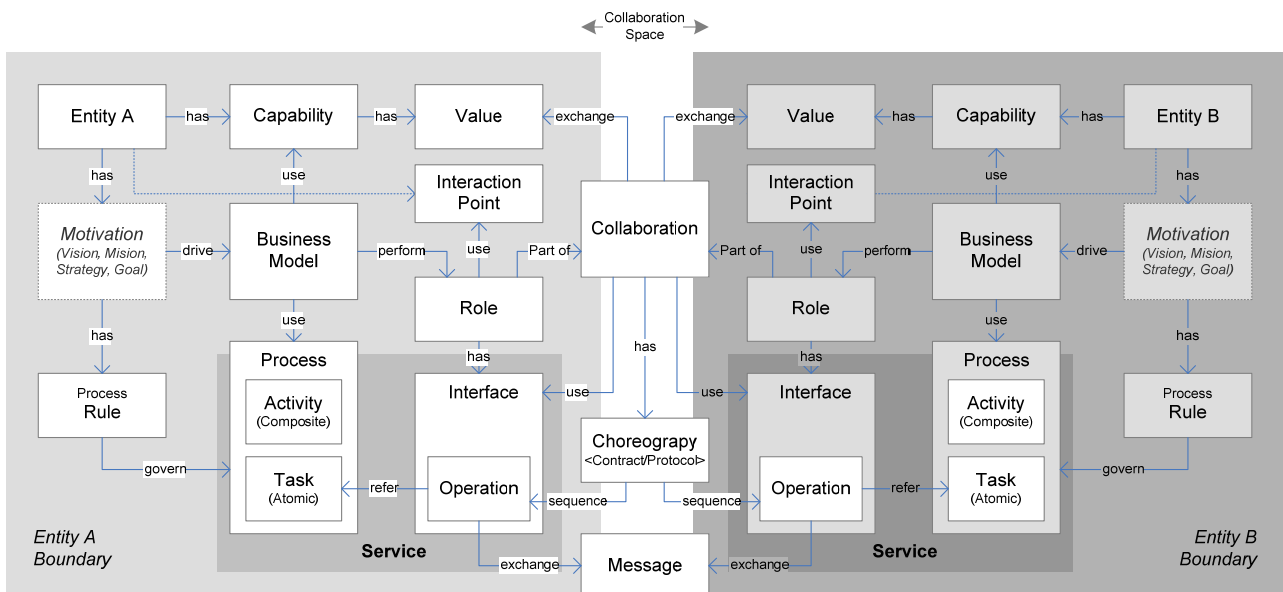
Collaboration Space

Entity A
has
Capability
has
Value
exchange
exchange
Value
has
Capability
has
Entity B

has
use
Interaction Point
Interaction Point
use
has

Motivation (Vision, Mision, Strategy, Goal)
drive
Business Model
perform
use
Part of
Collaboration
Part of
use
perform
Business Model
drive
Motivation (Vision, Mision, Strategy, Goal)

has
use
Role
Role
use
has

Process
has
has
has
Process

Process Rule
Activity (Composite)
Interface
use
Choreograpy <Contract/Protocol>
use
Interface
Activity (Composite)
Process Rule

govern
Task (Atomic)
refer
Operation
sequence
sequence
Operation
refer
Task (Atomic)
govern

Entity A Boundary
Service
exchange
Message
exchange
Service
Entity B Boundary